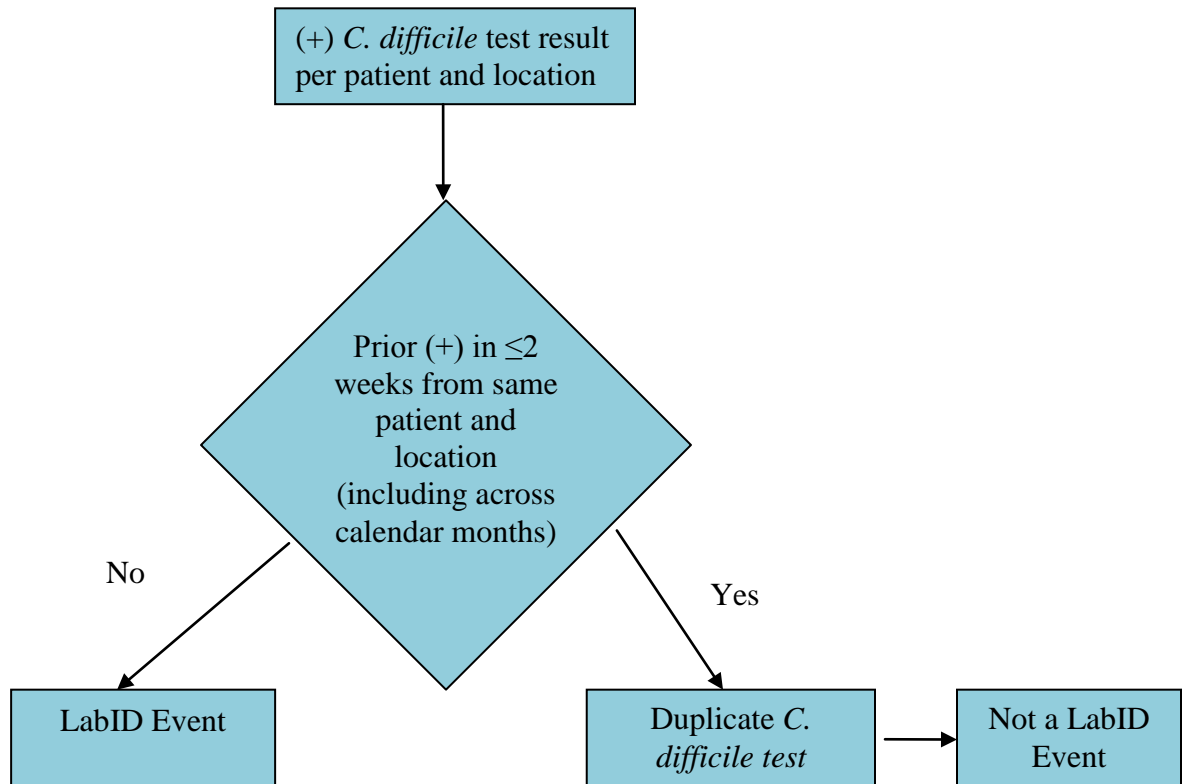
(+) C. difficile test result per patient and location

Prior (+) in $\leq$2 weeks from same patient and location (including across calendar months)

No

Yes

LabID Event

Duplicate C. difficile test

Not a LabID Event